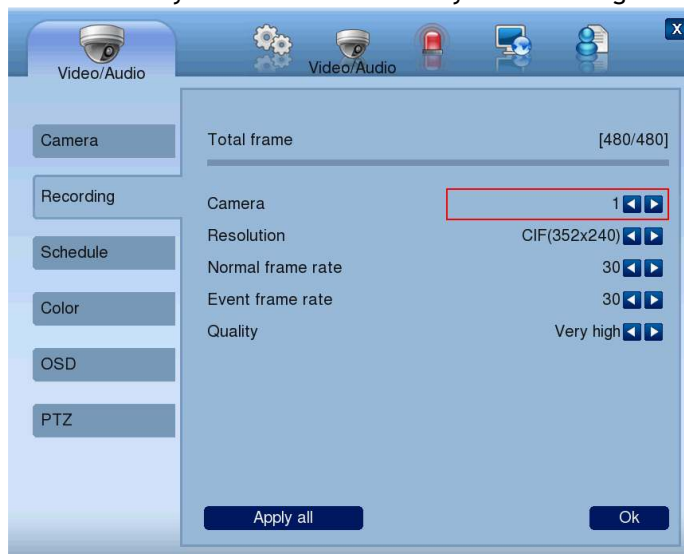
Video/Audio

Video/Audio

X

Camera

Recording

Schedule

Color

OSD

PTZ

Total frame [480/480]

Camera 1

Resolution CIF(352x240)

Normal frame rate 30

Event frame rate 30

Quality Very high

Apply all

Ok